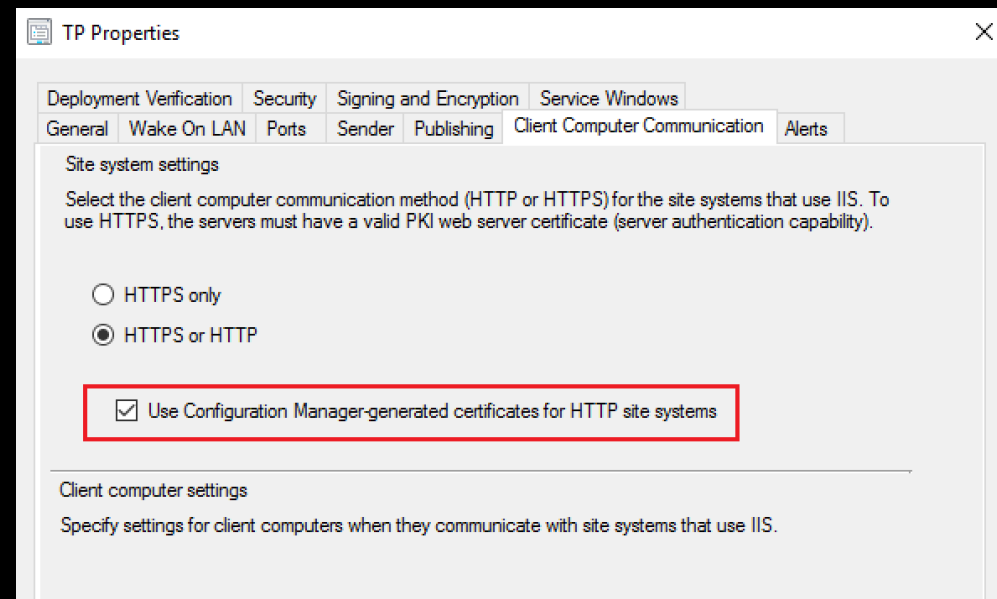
TP Properties

Deployment Verification | Security | Signing and Encryption | Service Windows
General | Wake On LAN | Ports | Sender | Publishing | Client Computer Communication | Alerts

Site system settings

Select the client computer communication method (HTTP or HTTPS) for the site systems that use IIS. To use HTTPS, the servers must have a valid PKI web server certificate (server authentication capability).

HTTPS only

HTTPS or HTTP

Use Configuration Manager-generated certificates for HTTP site systems

Client computer settings

Specify settings for client computers when they communicate with site systems that use IIS.